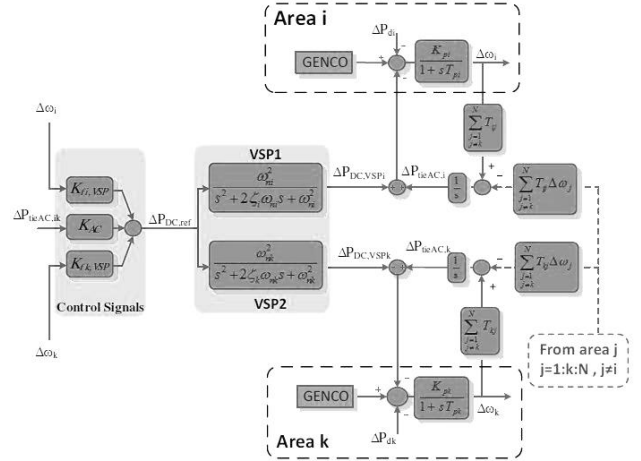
Area i

$\Delta P_{di}$

GENCO

+

-

$\frac{K_{pi}}{1+sT_{pi}}$

$\Delta\omega_i$

$\sum_{j=1, j\neq k}^{N} T_{ij}$

$\Delta\omega_i$

$\Delta P_{tieAC,ik}$

$K_{fi,VSP}$

$K_{AC}$

$K_{fk,VSP}$

$\Delta P_{DC,ref}$

VSP1

$\frac{\omega_{ni}^2}{s^2+2\zeta_i\omega_{ni}s+\omega_{ni}^2}$

$\Delta P_{DC,VSPi}$

$\Delta P_{tieAC,i}$

$\frac{1}{s}$

+

-

$\sum_{j=1, j\neq k}^{N} T_{ij}\Delta\omega_j$

$\Delta P_{DC,VSPk}$

$\Delta P_{tieAC,k}$

$\frac{\omega_{nk}^2}{s^2+2\zeta_k\omega_{nk}s+\omega_{nk}^2}$

$\frac{1}{s}$

-

$\sum_{j=1, j\neq k}^{N} T_{kj}\Delta\omega_j$

Control Signals

VSP2

+

$\sum_{j=1, j\neq k}^{N} T_{kj}$

From area j
j=1:k:N , j≠i

$\Delta\omega_k$

GENCO

+

-

$\frac{K_{pk}}{1+sT_{pk}}$

$\Delta\omega_k$

$\Delta P_{dk}$

Area k